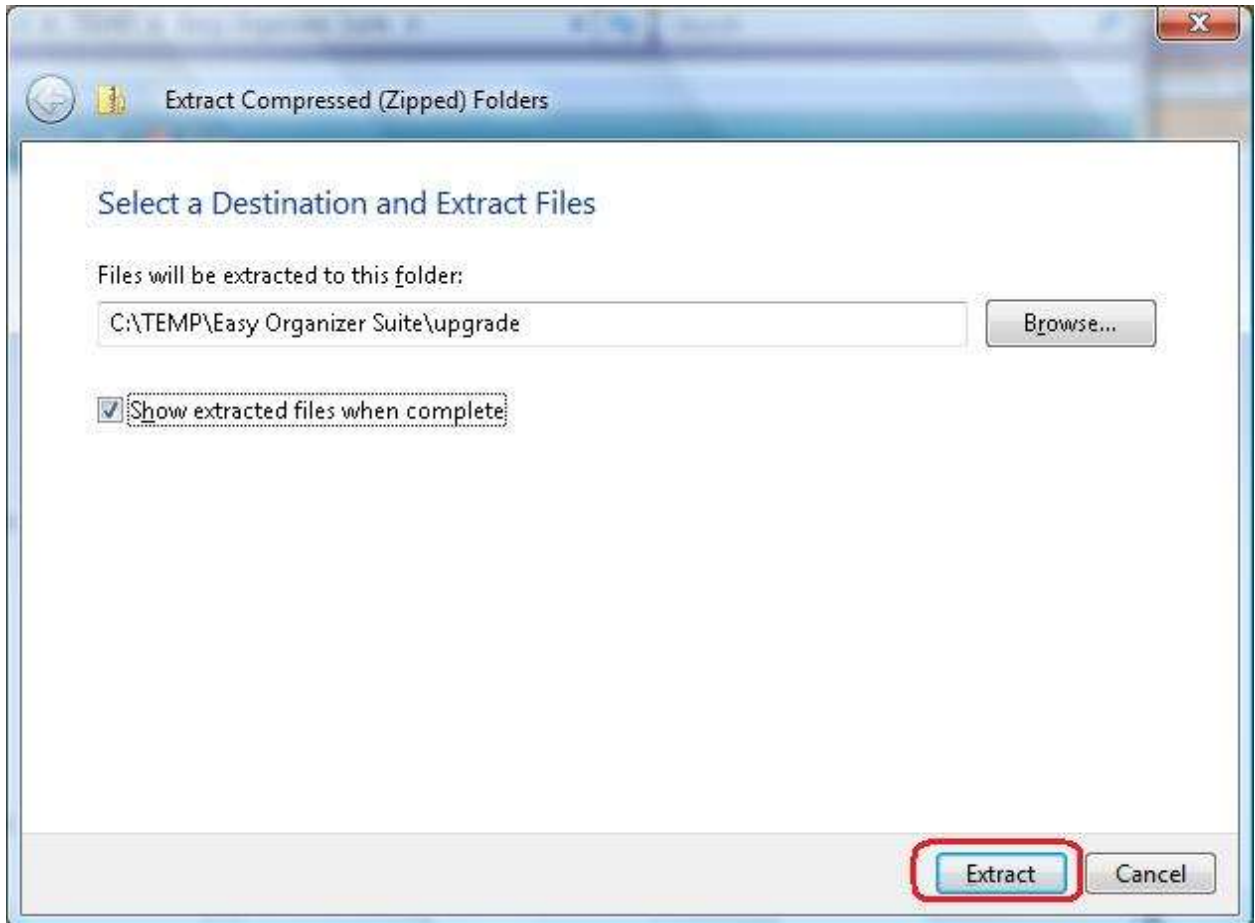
Extract Compressed (Zipped) Folders

Select a Destination and Extract Files

Files will be extracted to this folder:

C:\TEMP\Easy Organizer Suite\upgrade

Browse...

Show extracted files when complete

Extract

Cancel